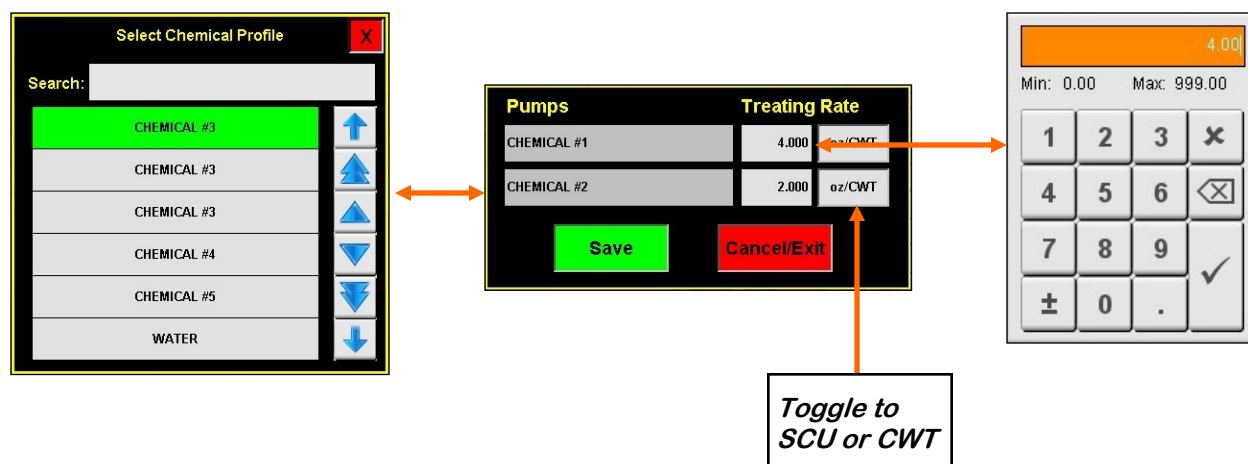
Select Chemical Profile

X

Search:

CHEMICAL #3

CHEMICAL #3

CHEMICAL #3

CHEMICAL #4

CHEMICAL #5

WATER

Pumps

Treating Rate

CHEMICAL #1

4.000

oz/CWT

CHEMICAL #2

2.000

oz/CWT

Save

Cancel/Exit

Toggle to SCU or CWT

4.00

Min: 0.00

Max: 999.00

1

2

3

4

5

6

7

8

9

±

0

.